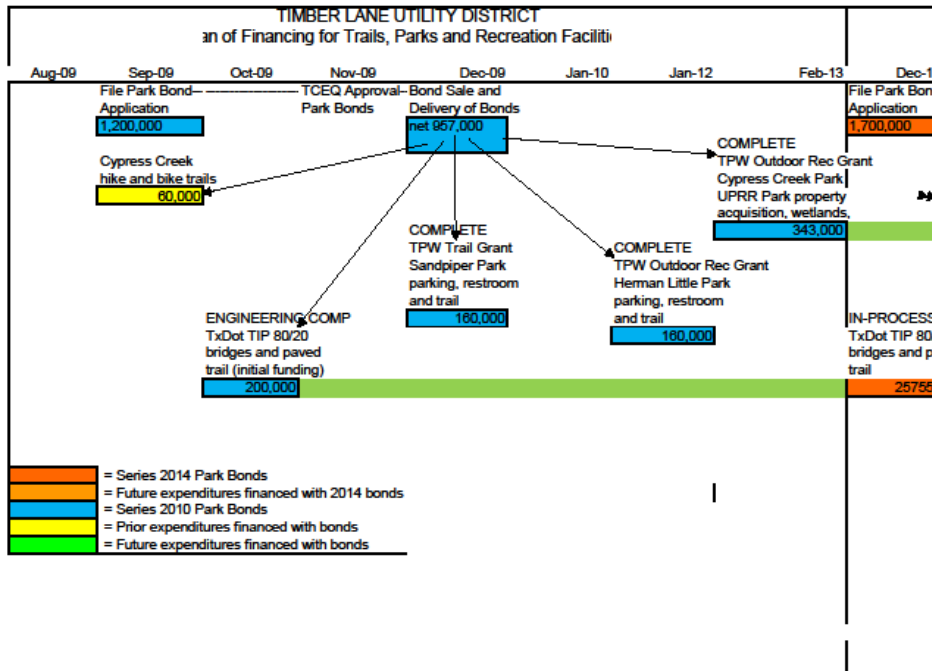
TIMBER LANE UTILITY DISTRICT
an of Financing for Trails, Parks and Recreation Faciliti

Aug-09 Sep-09 Oct-09 Nov-09 Dec-09 Jan-10 Jan-12 Feb-13 Dec-1

File Park Bond Application
1,200,000

TCEQ Approval Park Bonds

Bond Sale and Delivery of Bonds
net 957,000

File Park Bon Application
1,700,000

Cypress Creek hike and bike trails
60,000

COMPLETE
TPW Outdoor Rec Grant
Cypress Creek Park, UPRR Park property acquisition, wetlands,
343,000

COMPLETE
TPW Trail Grant
Sandpiper Park parking, restroom and trail
160,000

COMPLETE
TPW Outdoor Rec Grant
Herman Little Park parking, restroom and trail
160,000

ENGINEERING COMP
TxDot TIP 80/20 bridges and paved trail (initial funding)
200,000

IN-PROCESS
TxDot TIP 80 bridges and p trail
25755

= Series 2014 Park Bonds
= Future expenditures financed with 2014 bonds
= Series 2010 Park Bonds
= Prior expenditures financed with bonds
= Future expenditures financed with bonds